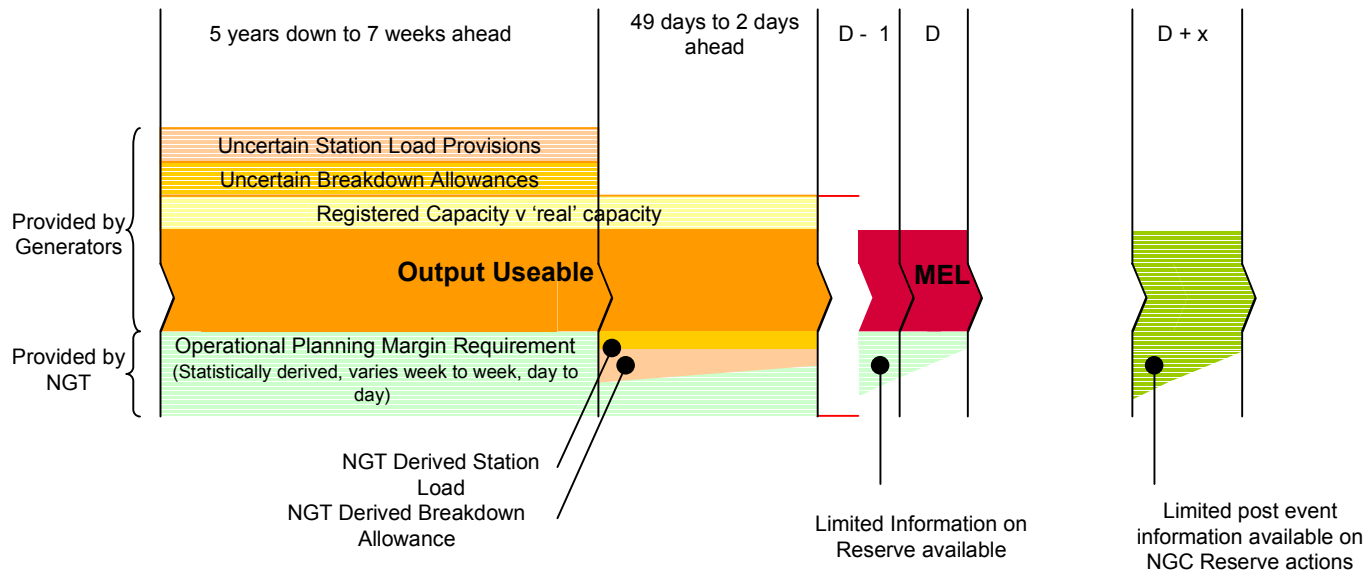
5 years down to 7 weeks ahead

49 days to 2 days ahead

D - 1

D

D + x

Uncertain Station Load Provisions

Uncertain Breakdown Allowances

Registered Capacity v ‘real’ capacity

Provided by Generators

Output Useable

MEL

Provided by NGT

Operational Planning Margin Requirement
(Statistically derived, varies week to week, day to day)

NGT Derived Station Load

NGT Derived Breakdown Allowance

Limited Information on Reserve available

Limited post event information available on NGC Reserve actions